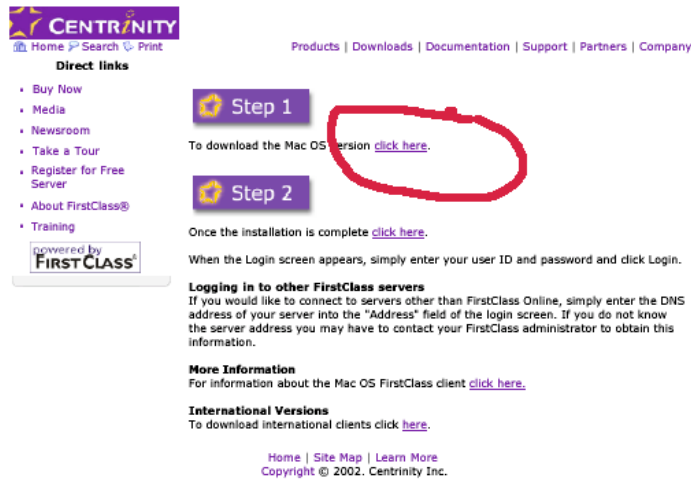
CENTRINITY

Home Search Print

Products | Downloads | Documentation | Support | Partners | Company

Direct links

- Buy Now
- Media
- Newsroom
- Take a Tour
- Register for Free Server
- About FirstClass®
- Training

powered by FIRSTCLASS

Step 1

To download the Mac OS version click here.

Step 2

Once the installation is complete click here.

When the Login screen appears, simply enter your user ID and password and click Login.

**Logging in to other FirstClass servers**
If you would like to connect to servers other than FirstClass Online, simply enter the DNS address of your server into the "Address" field of the login screen. If you do not know the server address you may have to contact your FirstClass administrator to obtain this information.

**More Information**
For information about the Mac OS FirstClass client click here.

**International Versions**
To download international clients click here.

Home | Site Map | Learn More
Copyright © 2002. Centrinity Inc.